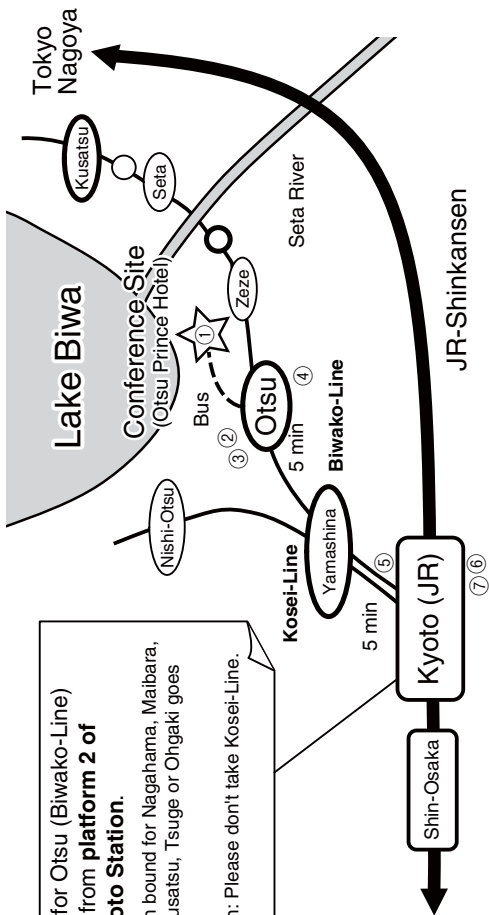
Tokyo
Nagoya

Kusatsu

Seta

Seta River

Lake Biwa

Conference Site
(Otsu Prince Hotel)

①

Zeze

Bus

②

③

Otsu

④

5 min

Biwako-Line

JR-Shinkansen

Nishi-Otsu

Yamashina

⑤

Kosei-Line

5 min

Kyoto (JR)

⑦⑥

Shin-Osaka

for Otsu (Biwako-Line) from **platform 2 of** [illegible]**oto Station**.

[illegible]n bound for Nagahama, Maibara, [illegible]usatsu, Tsuge or Ohgaki goes

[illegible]n: Please don't take Kosei-Line.